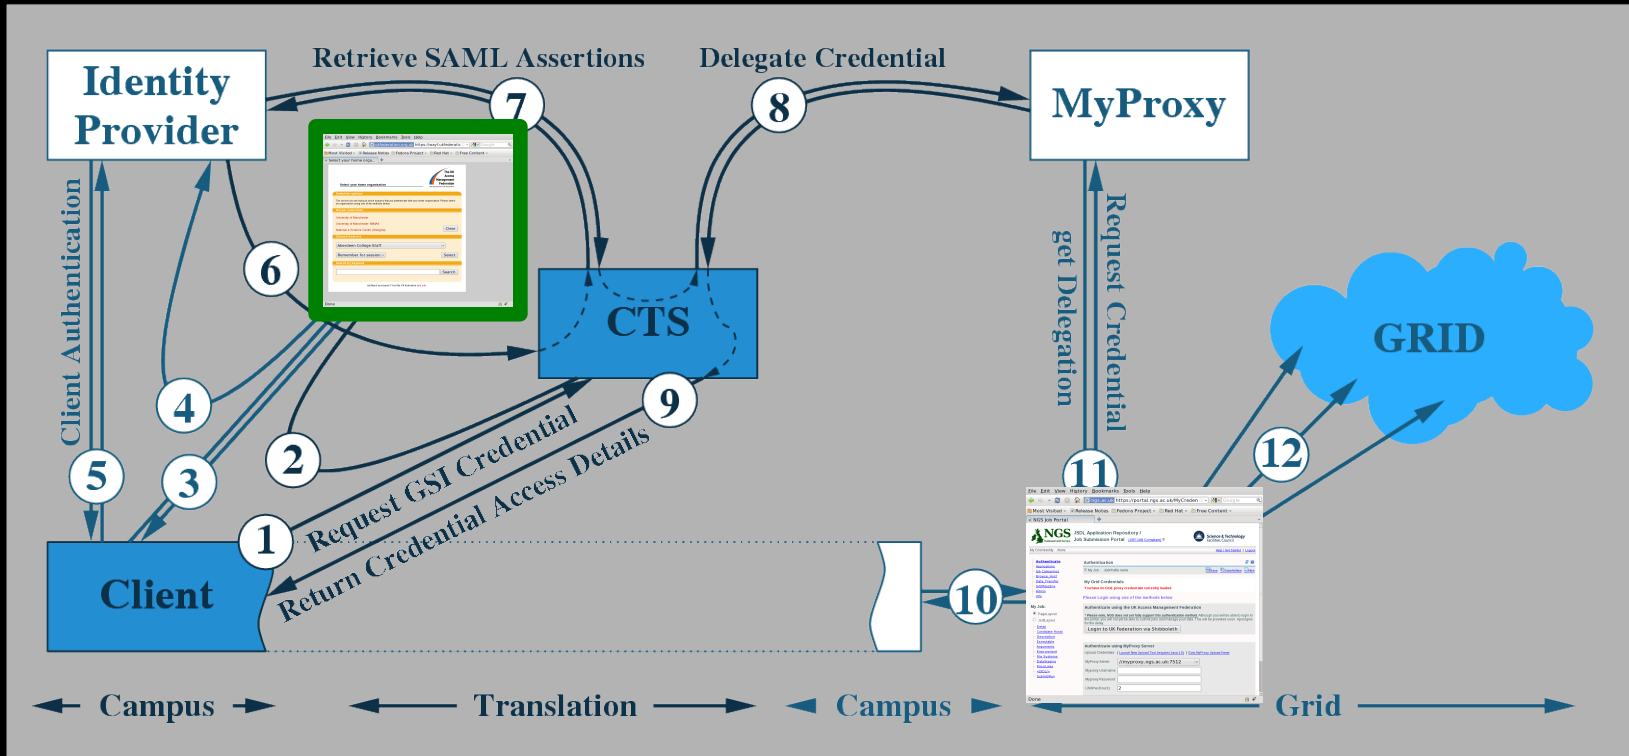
Identity Provider

Retrieve SAML Assertions

7

Delegate Credential

8

MyProxy

Client Authentication

6

CTS

GRID

get Delegation

Request Credential

4

5

3

2

9

Request GSI Credential

Return Credential Access Details

1

11

12

Client

10

NGS

Campus

Translation

Campus

Grid